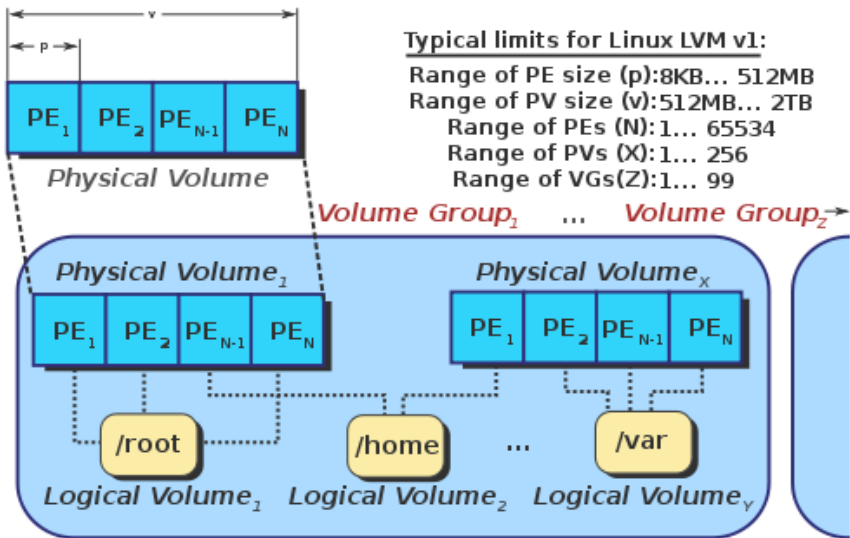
v

p

$PE_1$ $PE_2$ $PE_{N-1}$ $PE_N$

Physical Volume

Typical limits for Linux LVM v1:
Range of PE size (p):8KB... 512MB
Range of PV size (v):512MB... 2TB
Range of PEs (N):1... 65534
Range of PVs (X):1... 256
Range of VGs(Z):1... 99

Volume $Group_1$ ... Volume $Group_Z$

Physical $Volume_1$

$PE_1$ $PE_2$ $PE_{N-1}$ $PE_N$

Physical $Volume_X$

$PE_1$ $PE_2$ $PE_{N-1}$ $PE_N$

/root

/home

...

/var

Logical $Volume_1$ Logical $Volume_2$ Logical $Volume_Y$